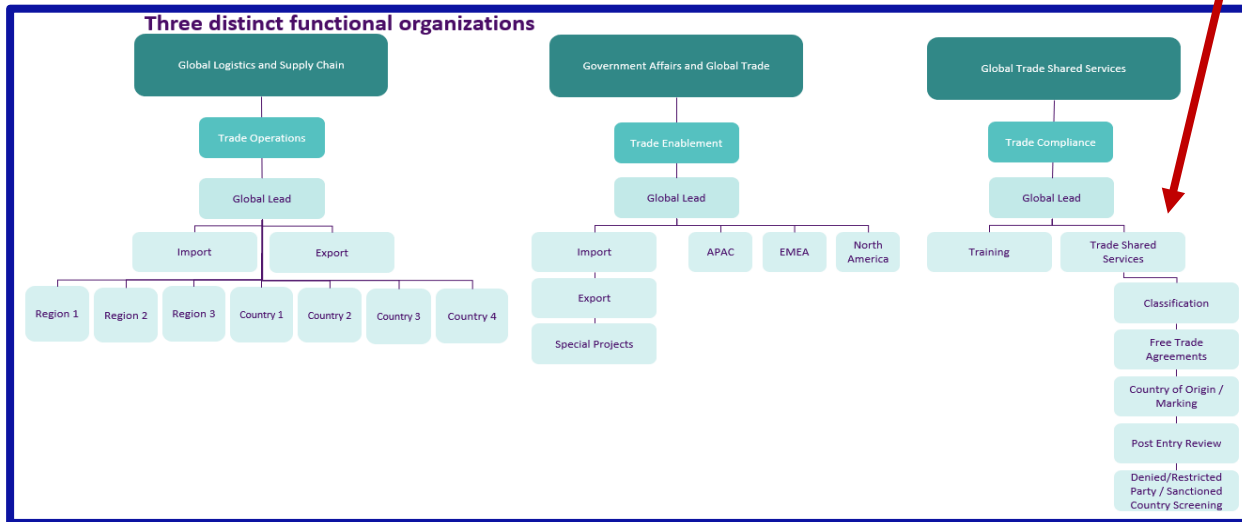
Three distinct functional organizations

Global Logistics and Supply Chain

Trade Operations

Global Lead

Import

Export

Region 1

Region 2

Region 3

Country 1

Country 2

Country 3

Country 4

Government Affairs and Global Trade

Trade Enablement

Global Lead

Import

Export

Special Projects

APAC

EMEA

North America

Global Trade Shared Services

Trade Compliance

Global Lead

Training

Trade Shared Services

Classification

Free Trade Agreements

Country of Origin / Marking

Post Entry Review

Denied/Restricted Party / Sanctioned Country Screening